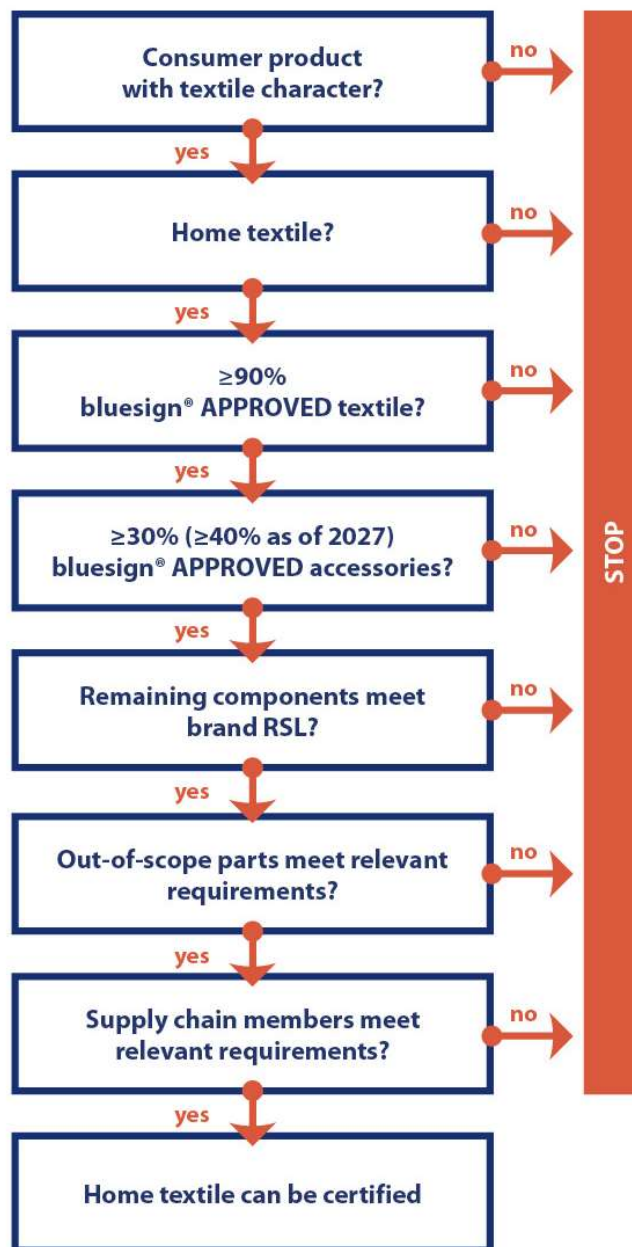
Consumer product with textile character?

no

yes

Home textile?

no

yes

≥90% bluesign® APPROVED textile?

no

yes

≥30% (≥40% as of 2027) bluesign® APPROVED accessories?

no

yes

Remaining components meet brand RSL?

no

yes

Out-of-scope parts meet relevant requirements?

no

yes

Supply chain members meet relevant requirements?

no

yes

Home textile can be certified

STOP